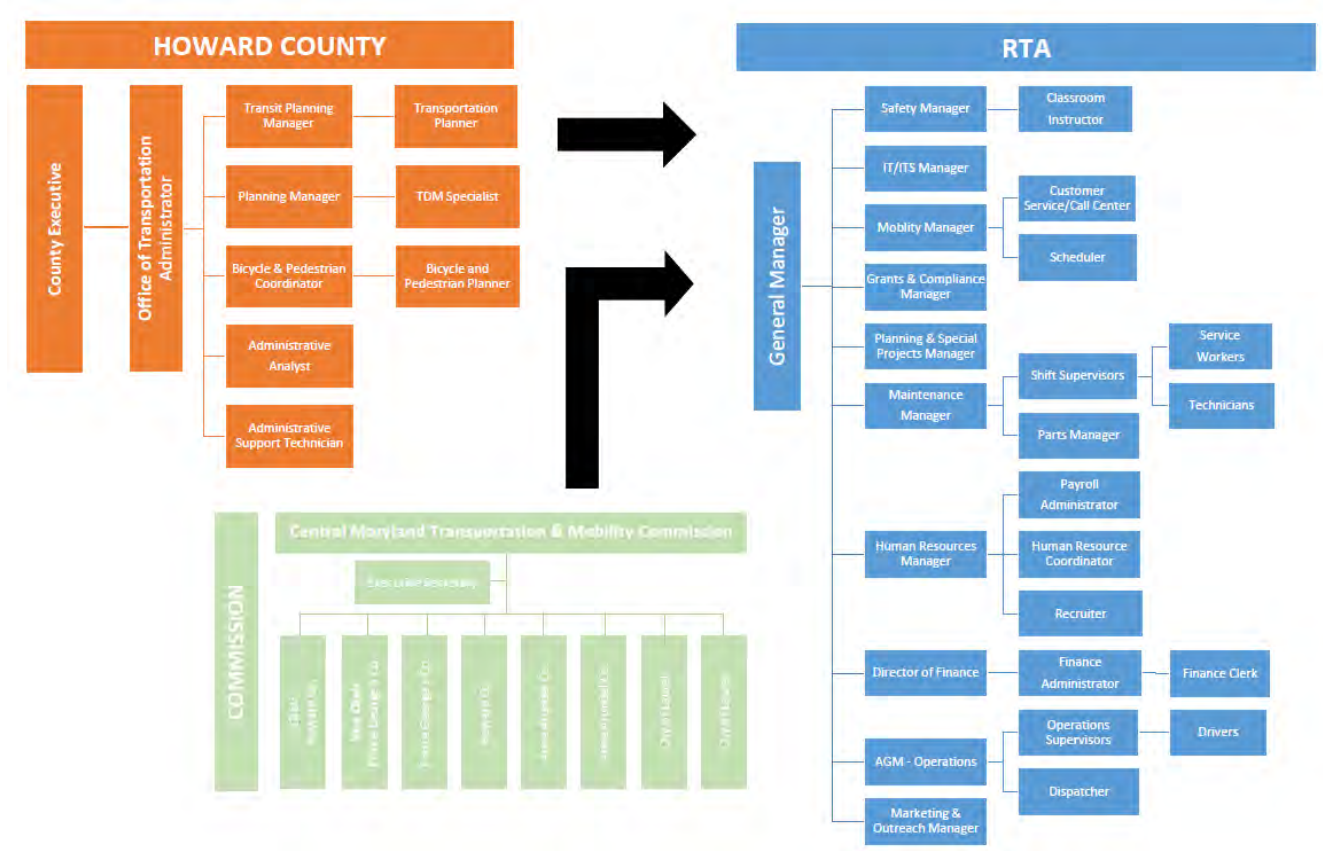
HOWARD COUNTY

County Executive

Office of Transportation Administrator

Transit Planning Manager

Transportation Planner

Planning Manager

TDM Specialist

Bicycle & Pedestrian Coordinator

Bicycle and Pedestrian Planner

Administrative Analyst

Administrative Support Technician

COMMISSION

Central Maryland Transportation & Mobility Commission

Executive Secretary

Chair Howard Co.

Vice Chair Prince George's Co.

Prince George's Co.

Howard Co.

Anne Arundel Co.

Anne Arundel Co.

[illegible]

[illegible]

RTA

General Manager

Safety Manager

Classroom Instructor

IT/ITS Manager

Moblity Manager

Customer Service/Call Center

Scheduler

Grants & Compliance Manager

Planning & Special Projects Manager

Maintenance Manager

Shift Supervisors

Service Workers

Technicians

Parts Manager

Human Resources Manager

Payroll Administrator

Human Resource Coordinator

Recruiter

Director of Finance

Finance Administrator

Finance Clerk

AGM - Operations

Operations Supervisors

Drivers

Dispatcher

Marketing & Outreach Manager